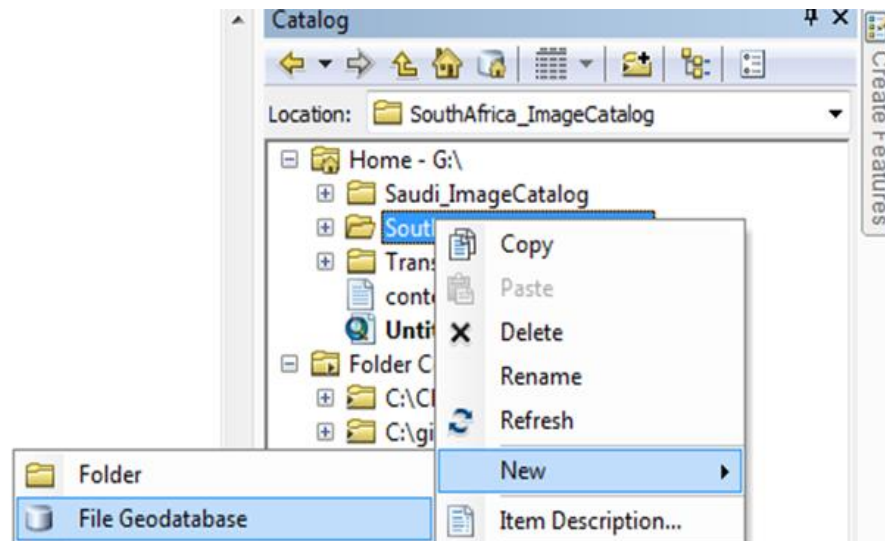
Catalog

Location: SouthAfrica_ImageCatalog

Home - G:\

Saudi_ImageCatalog

South

Trans

conte

Untit

Folder C

C:\Cl

C:\gi

Copy

Paste

Delete

Rename

Refresh

New

Item Description...

Folder

File Geodatabase

Create Features